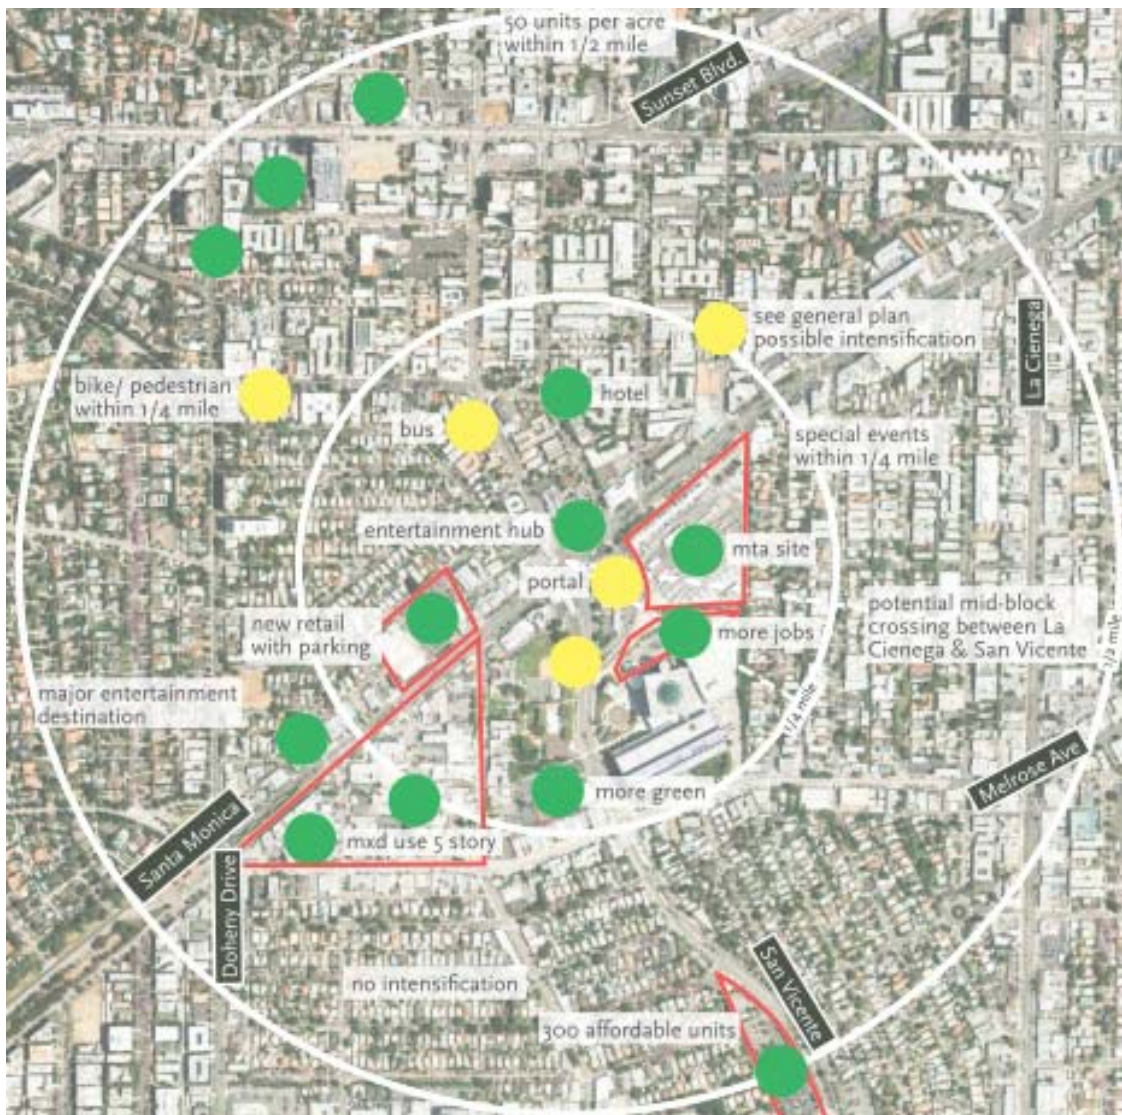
50 units per acre within 1/2 mile

Sunset Blvd.

see general plan possible intensification

La Cienega

bike/ pedestrian within 1/4 mile

hotel

bus

special events within 1/4 mile

entertainment hub

mta site

portal

new retail with parking

more jobs

potential mid-block crossing between La Cienega & San Vicente

1/2 mile

major entertainment destination

1/4 mile

more green

Melrose Ave

Santa Monica

mxd use 5 story

Doheny Drive

San Vicente

no intensification

300 affordable units